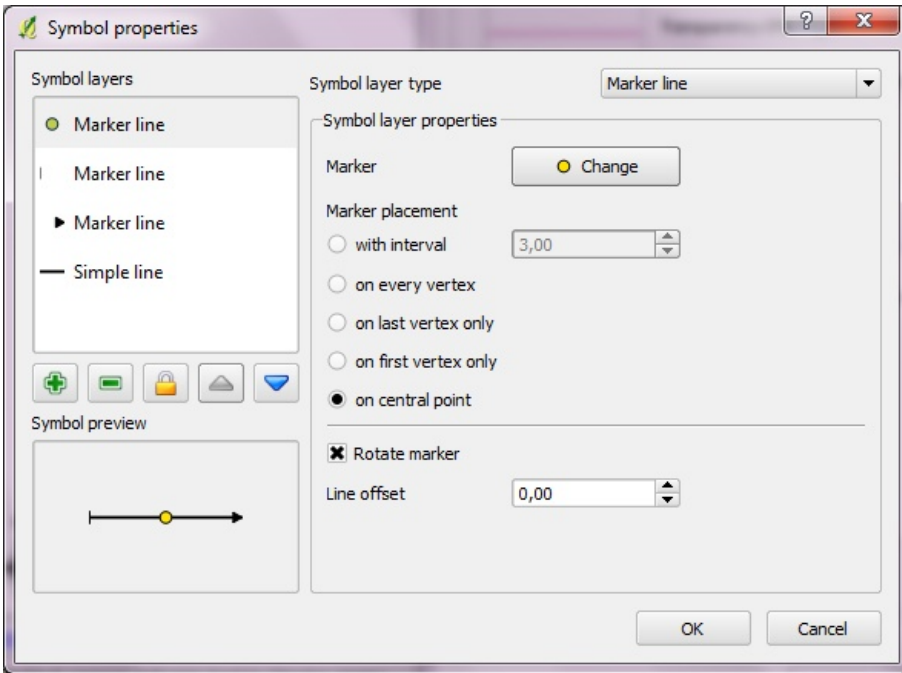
Symbol properties

?

X

Symbol layers

Marker line

Marker line

Marker line

Simple line

Symbol preview

Symbol layer type

Marker line

Symbol layer properties

Marker

Change

Marker placement

with interval

3,00

on every vertex

on last vertex only

on first vertex only

on central point

Rotate marker

Line offset

0,00

OK

Cancel